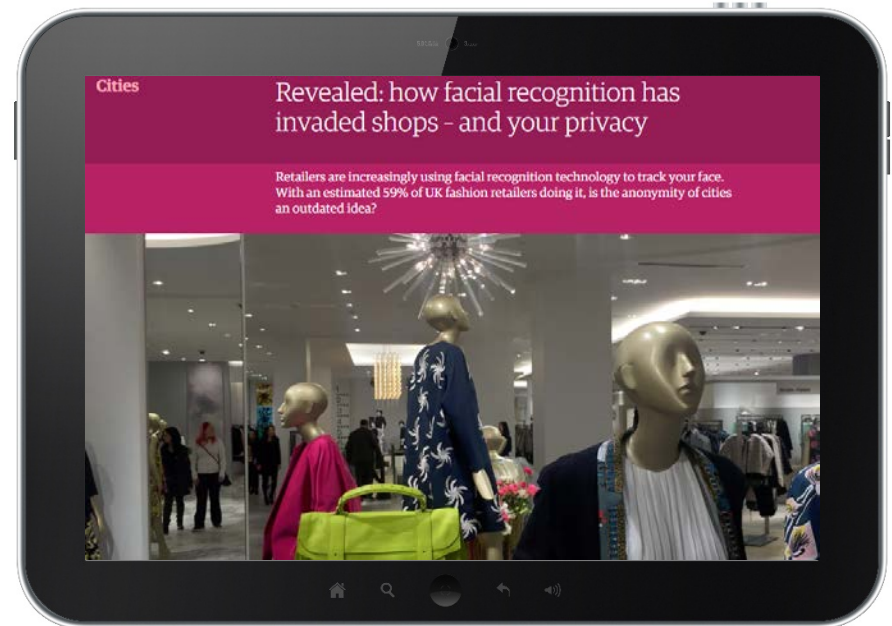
Cities

Revealed: how facial recognition has invaded shops - and your privacy

Retailers are increasingly using facial recognition technology to track your face. With an estimated 59% of UK fashion retailers doing it, is the anonymity of cities an outdated idea?